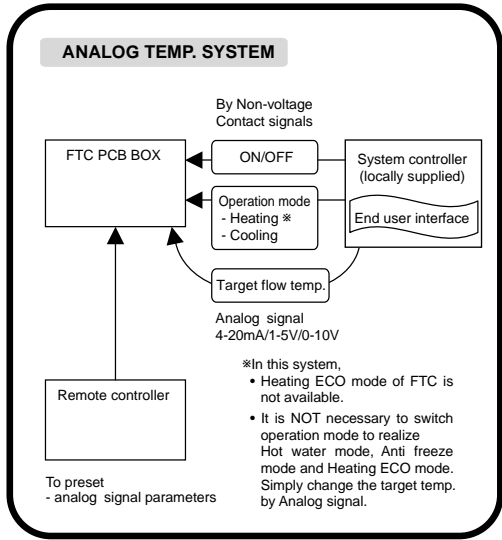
ANALOG TEMP. SYSTEM

By Non-voltage Contact signals

FTC PCB BOX

ON/OFF

System controller (locally supplied)

Operation mode
- Heating ※
- Cooling

End user interface

Target flow temp.

Analog signal
4-20mA/1-5V/0-10V

Remote controller

※In this system,
• Heating ECO mode of FTC is not available.
• It is NOT necessary to switch operation mode to realize Hot water mode, Anti freeze mode and Heating ECO mode. Simply change the target temp. by Analog signal.

To preset
- analog signal parameters